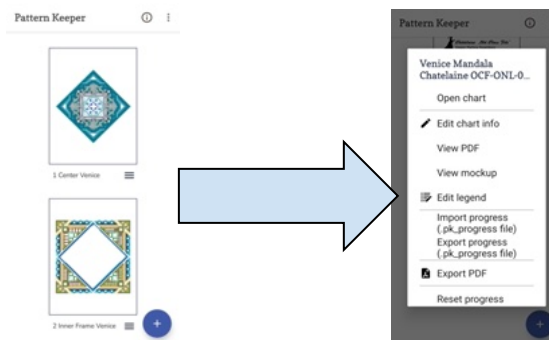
Pattern Keeper

1 Center Venice

2 Inner Frame Venice

Pattern Keeper

Venice Mandala Chatelaine OCF-ONL-0...

Open chart

Edit chart info

View PDF

View mockup

Edit legend

Import progress (.pk_progress file)

Export progress (.pk_progress file)

Export PDF

Reset progress